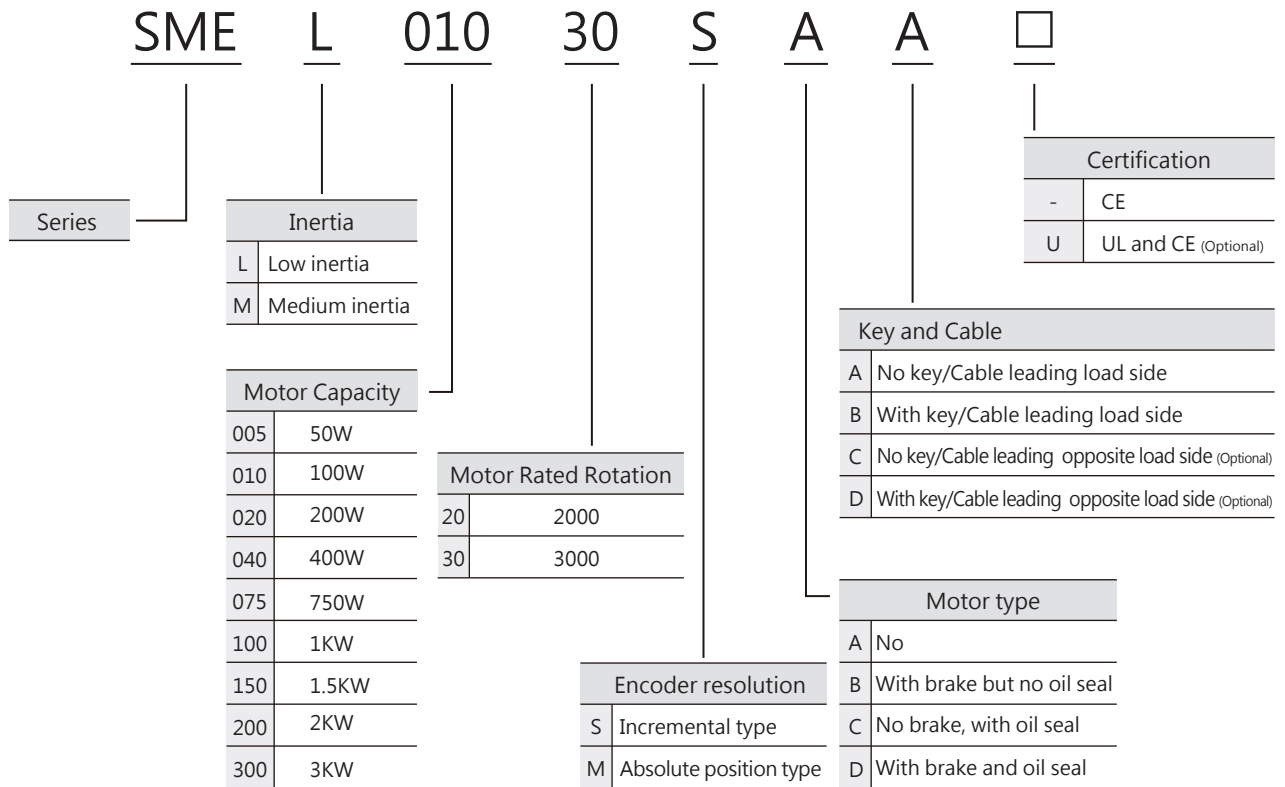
SME L 010 30 S A A □

Series

| Inertia | |
|---|---|
| L | Low inertia |
| M | Medium inertia |

| Motor Capacity | |
|---|---|
| 005 | 50W |
| 010 | 100W |
| 020 | 200W |
| 040 | 400W |
| 075 | 750W |
| 100 | 1KW |
| 150 | 1.5KW |
| 200 | 2KW |
| 300 | 3KW |

| Motor Rated Rotation | |
|---|---|
| 20 | 2000 |
| 30 | 3000 |

| Encoder resolution | |
|---|---|
| S | Incremental type |
| M | Absolute position type |

| Motor type | |
|---|---|
| A | No |
| B | With brake but no oil seal |
| C | No brake, with oil seal |
| D | With brake and oil seal |

| Key and Cable | |
|---|---|
| A | No key/Cable leading load side |
| B | With key/Cable leading load side |
| C | No key/Cable leading opposite load side (Optional) |
| D | With key/Cable leading opposite load side (Optional) |

| Certification | |
|---|---|
| - | CE |
| U | UL and CE (Optional) |